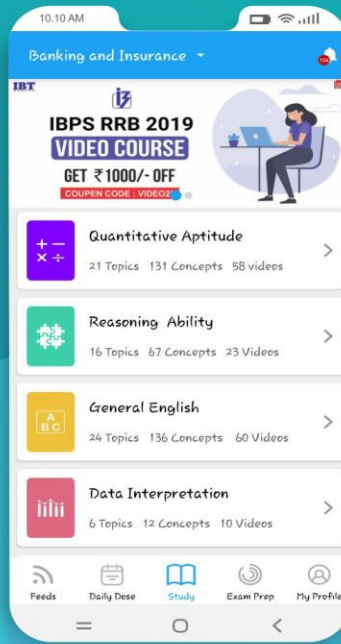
10.10 AM

Banking and Insurance

IBT

IBPS RRB 2019
VIDEO COURSE
GET ₹1000/- OFF
COUPEN CODE : VIDEO2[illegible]

Quantitative Aptitude
21 Topics 131 Concepts 58 videos

Reasoning Ability
16 Topics 67 Concepts 23 Videos

General English
24 Topics 136 Concepts 60 Videos

Data Interpretation
6 Topics 12 Concepts 10 Videos

Feeds Daily Dose Study Exam Prep My Profile